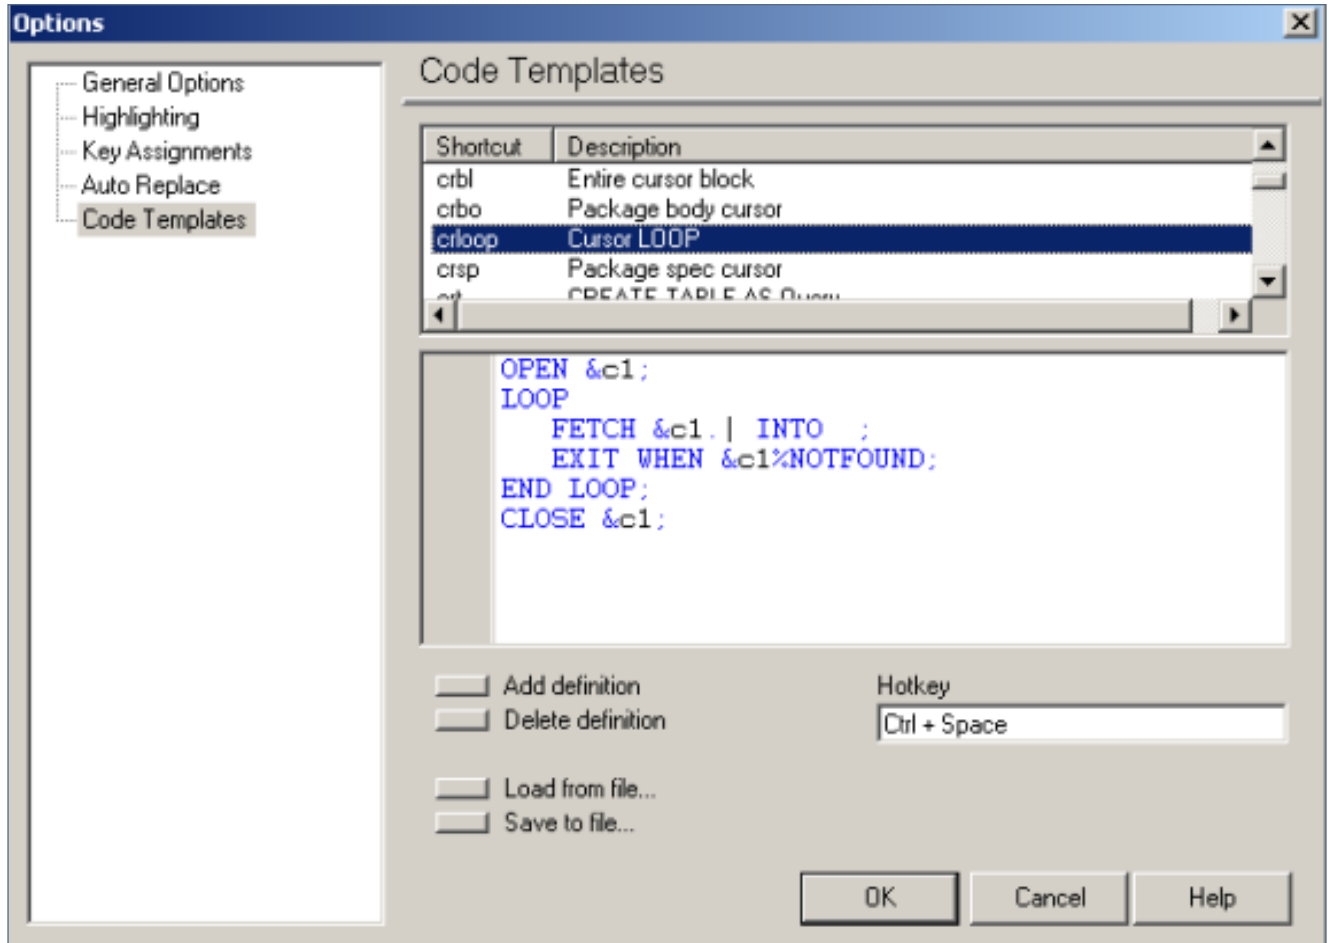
Options

General Options
Highlighting
Key Assignments
Auto Replace
Code Templates

Code Templates

| Shortcut | Description |
|---|---|
| crbl | Entire cursor block |
| crbo | Package body cursor |
| crloop | Cursor LOOP |
| crsp | Package spec cursor |
| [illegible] | CREATE TABLE AS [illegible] |

OPEN &c1;
LOOP
FETCH &c1.| INTO ;
EXIT WHEN &c1%NOTFOUND;
END LOOP;
CLOSE &c1;

Add definition
Delete definition

Hotkey
Ctrl + Space

Load from file...
Save to file...

OK
Cancel
Help